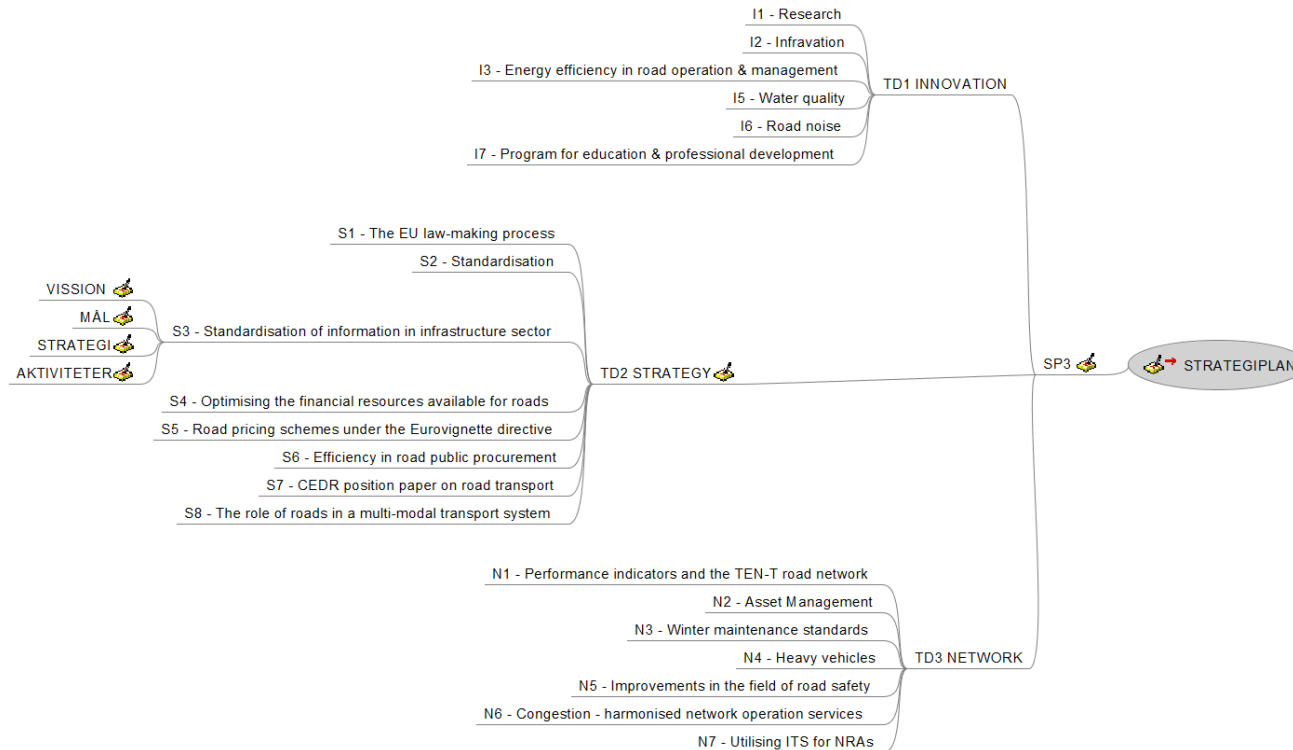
I1 - Research
I2 - Infravation
I3 - Energy efficiency in road operation & management
I5 - Water quality
I6 - Road noise
I7 - Program for education & professional development
TD1 INNOVATION

S1 - The EU law-making process
S2 - Standardisation
VISSION
MÅL
STRATEGI
AKTIVITETER
S3 - Standardisation of information in infrastructure sector
TD2 STRATEGY
S4 - Optimising the financial resources available for roads
S5 - Road pricing schemes under the Eurovignette directive
S6 - Efficiency in road public procurement
S7 - CEDR position paper on road transport
S8 - The role of roads in a multi-modal transport system

SP3
STRATEGIPLAN

N1 - Performance indicators and the TEN-T road network
N2 - Asset Management
N3 - Winter maintenance standards
N4 - Heavy vehicles
TD3 NETWORK
N5 - Improvements in the field of road safety
N6 - Congestion - harmonised network operation services
N7 - Utilising ITS for NRAs